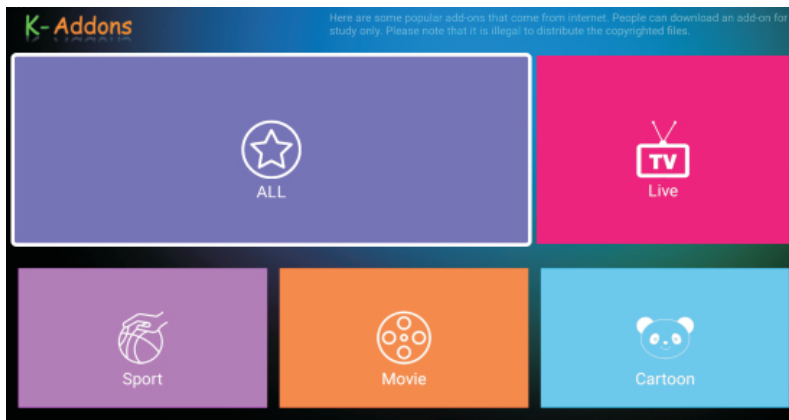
K- Addons

Here are some popular add-ons that come from internet. People can download an add-on for study only. Please note that it is illegal to distribute the copyrighted files.

ALL

TV
Live

Sport

Movie

Cartoon